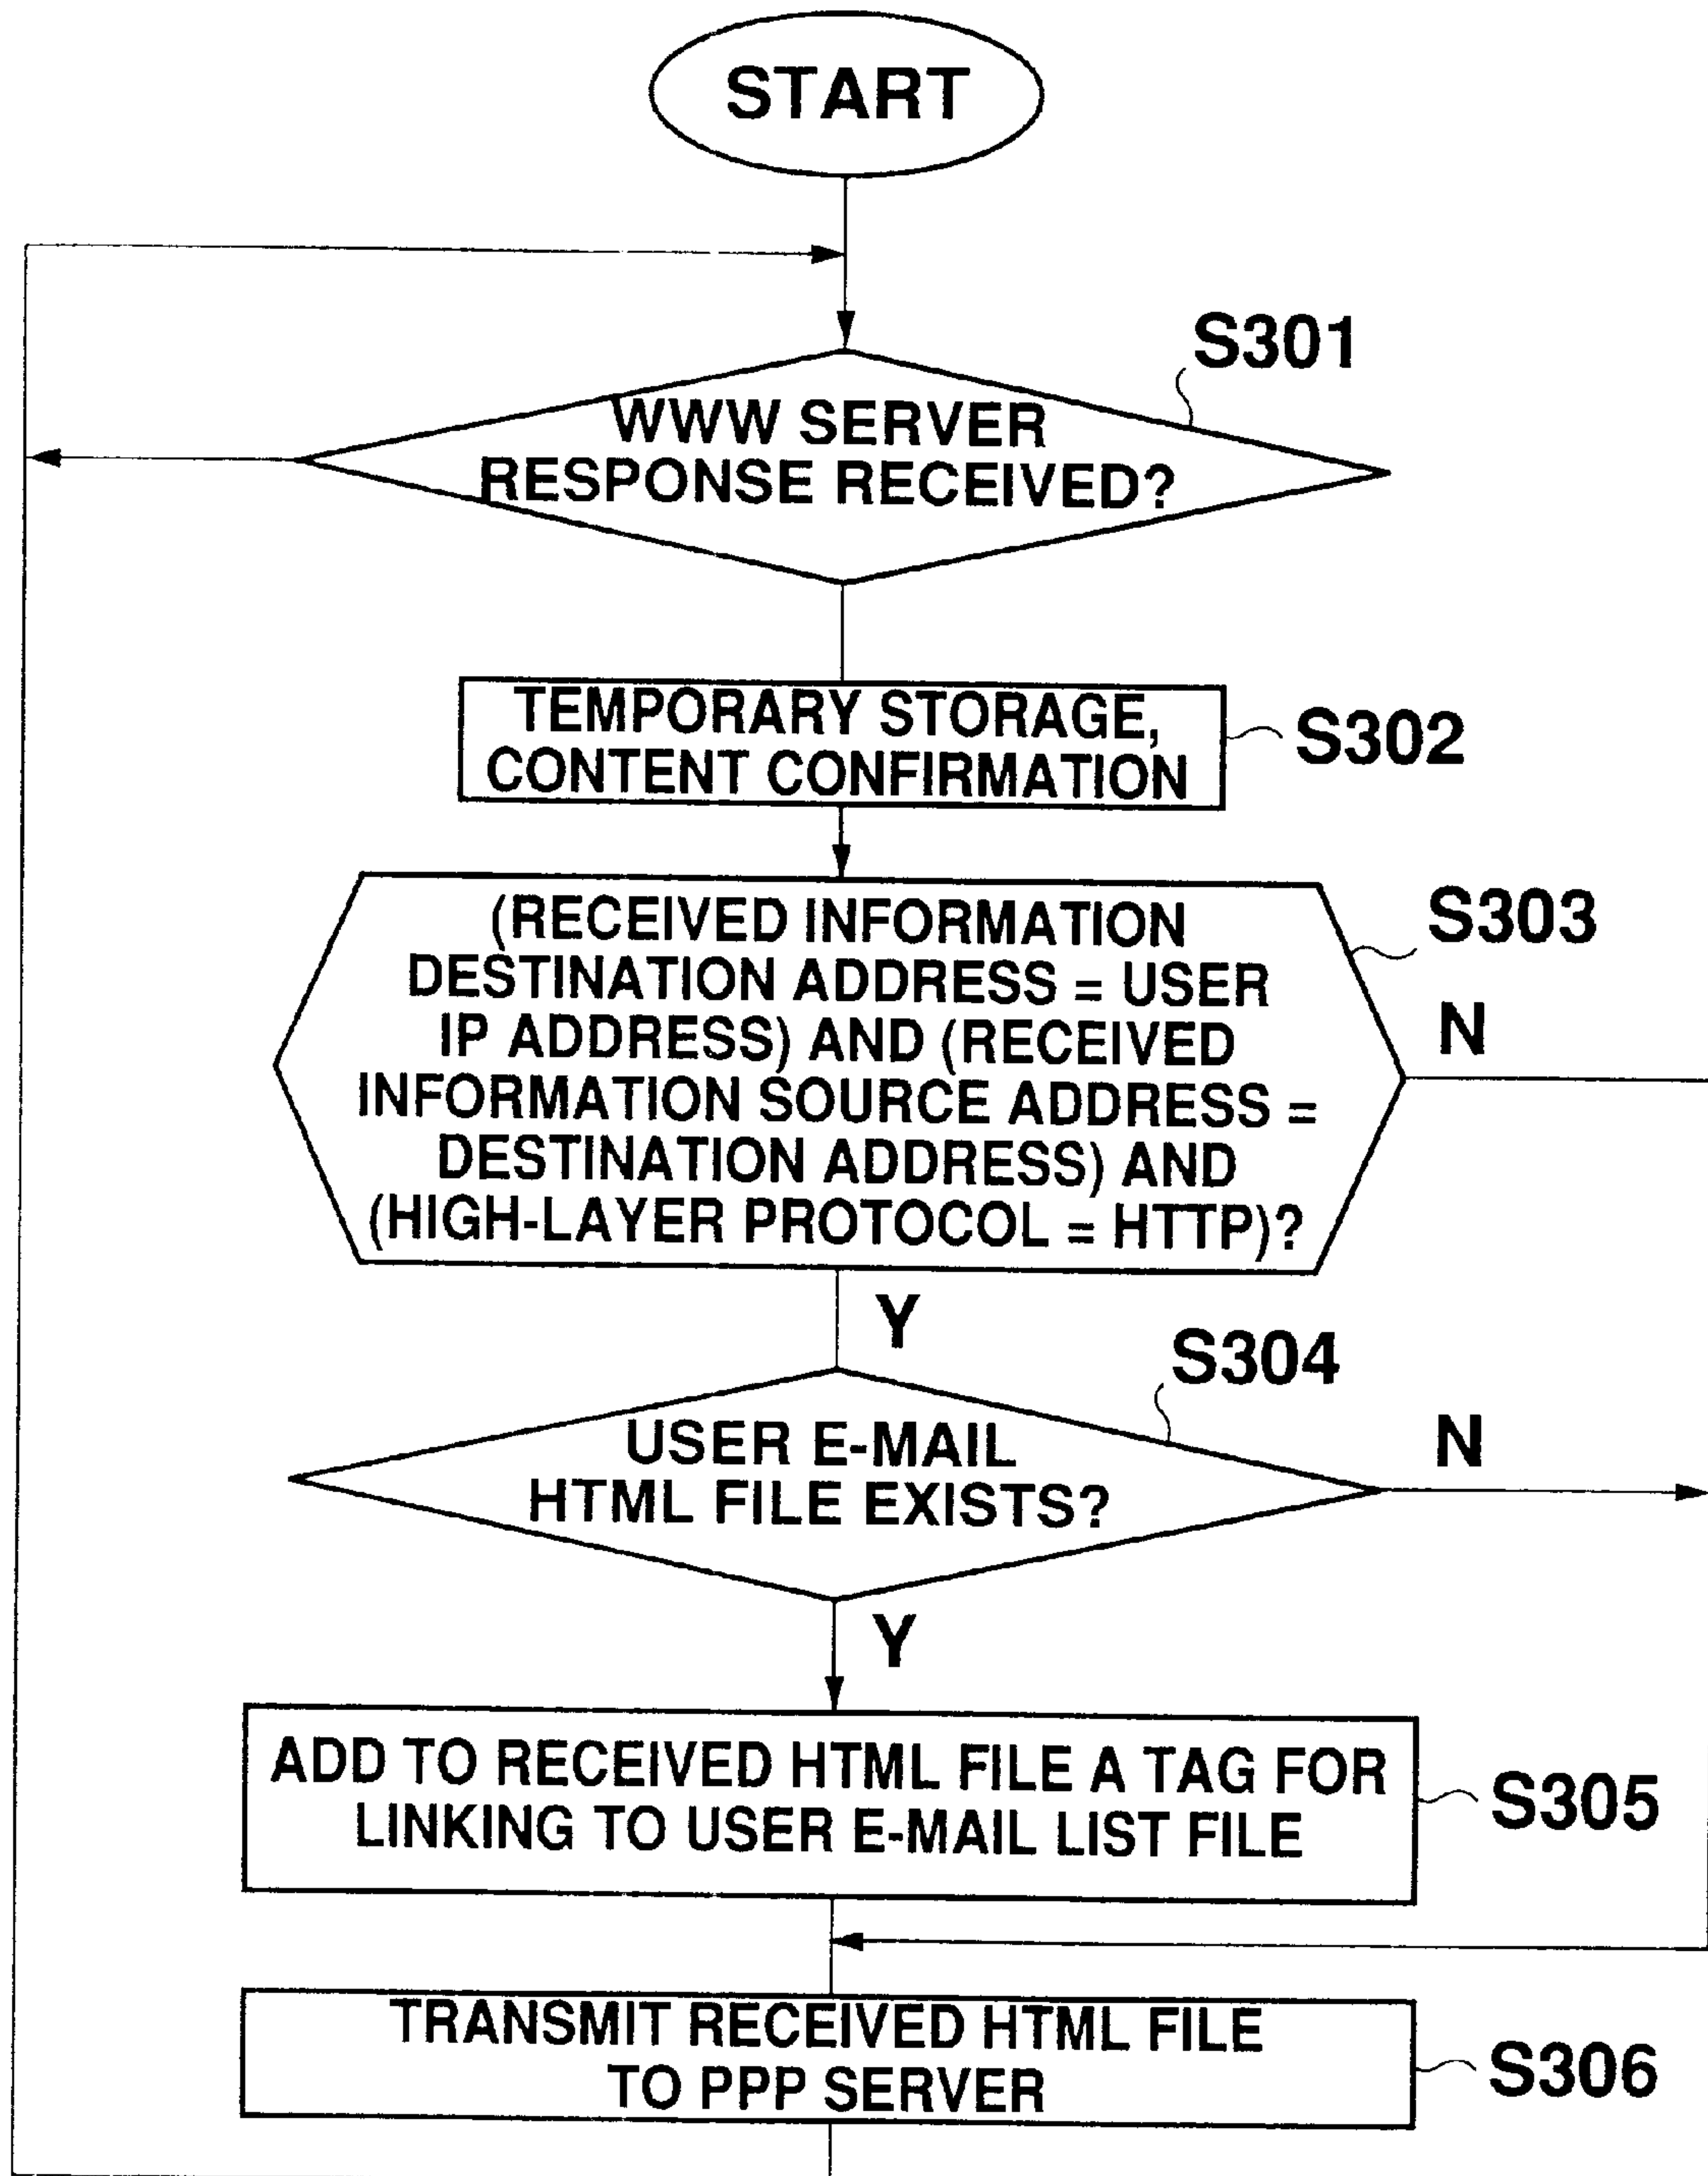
START

S301

WWW SERVER RESPONSE RECEIVED?

TEMPORARY STORAGE, CONTENT CONFIRMATION

S302

S303

(RECEIVED INFORMATION DESTINATION ADDRESS = USER IP ADDRESS) AND (RECEIVED INFORMATION SOURCE ADDRESS = DESTINATION ADDRESS) AND (HIGH-LAYER PROTOCOL = HTTP)?

N

Y

S304

USER E-MAIL HTML FILE EXISTS?

N

Y

ADD TO RECEIVED HTML FILE A TAG FOR LINKING TO USER E-MAIL LIST FILE

S305

TRANSMIT RECEIVED HTML FILE TO PPP SERVER

S306